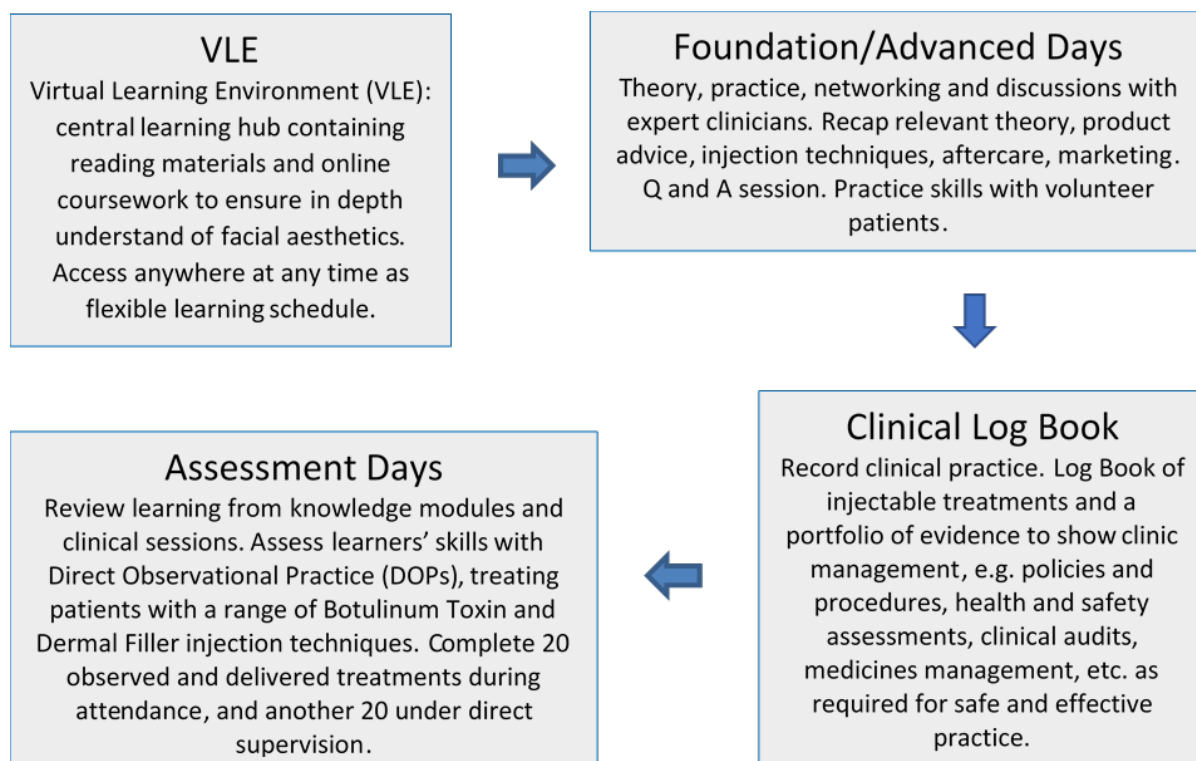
VLE
Virtual Learning Environment (VLE): central learning hub containing reading materials and online coursework to ensure in depth understand of facial aesthetics. Access anywhere at any time as flexible learning schedule.

Foundation/Advanced Days
Theory, practice, networking and discussions with expert clinicians. Recap relevant theory, product advice, injection techniques, aftercare, marketing. Q and A session. Practice skills with volunteer patients.

Clinical Log Book
Record clinical practice. Log Book of injectable treatments and a portfolio of evidence to show clinic management, e.g. policies and procedures, health and safety assessments, clinical audits, medicines management, etc. as required for safe and effective practice.

Assessment Days
Review learning from knowledge modules and clinical sessions. Assess learners' skills with Direct Observational Practice (DOPs), treating patients with a range of Botulinum Toxin and Dermal Filler injection techniques. Complete 20 observed and delivered treatments during attendance, and another 20 under direct supervision.